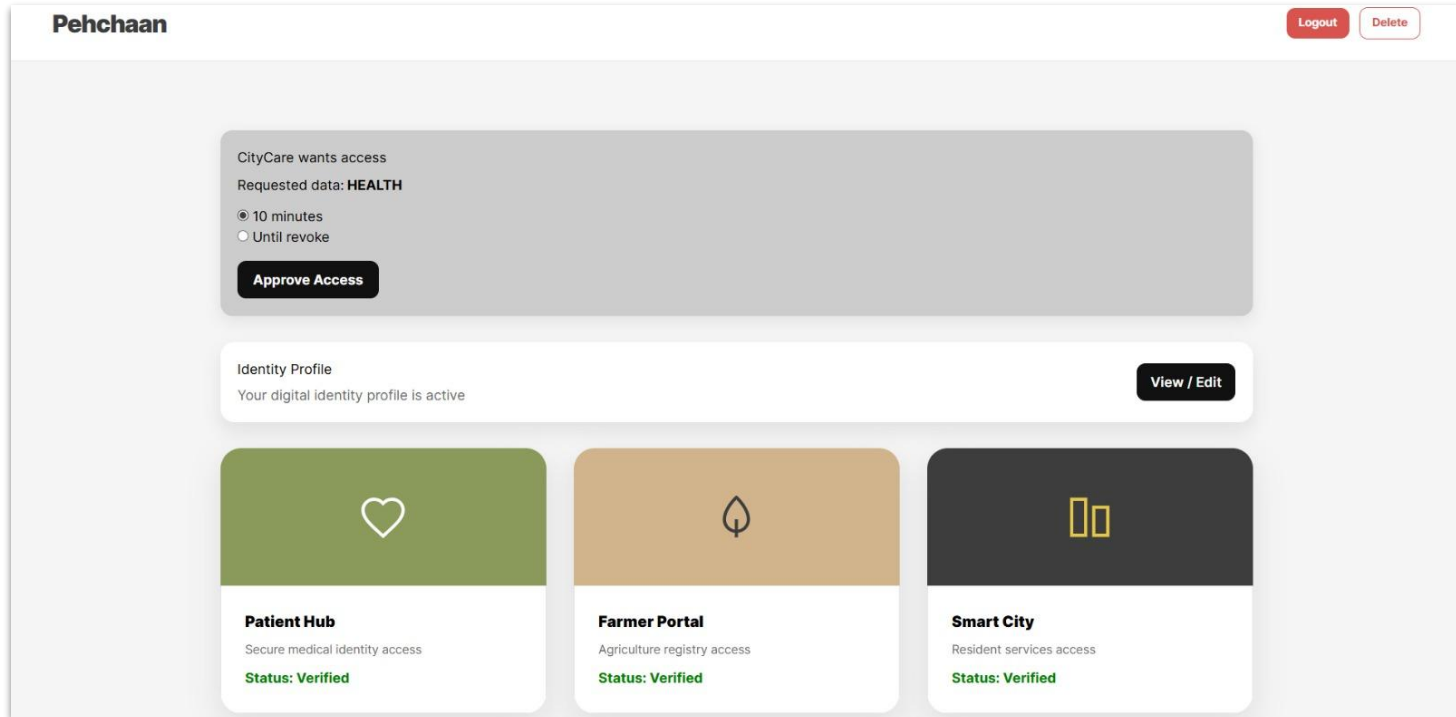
Pehchaan

Logout Delete

CityCare wants access

Requested data: **HEALTH**

◉ 10 minutes
○ Until revoke

Approve Access

Identity Profile

Your digital identity profile is active

View / Edit

Patient Hub

Secure medical identity access

Status: Verified

Farmer Portal

Agriculture registry access

Status: Verified

Smart City

Resident services access

Status: Verified